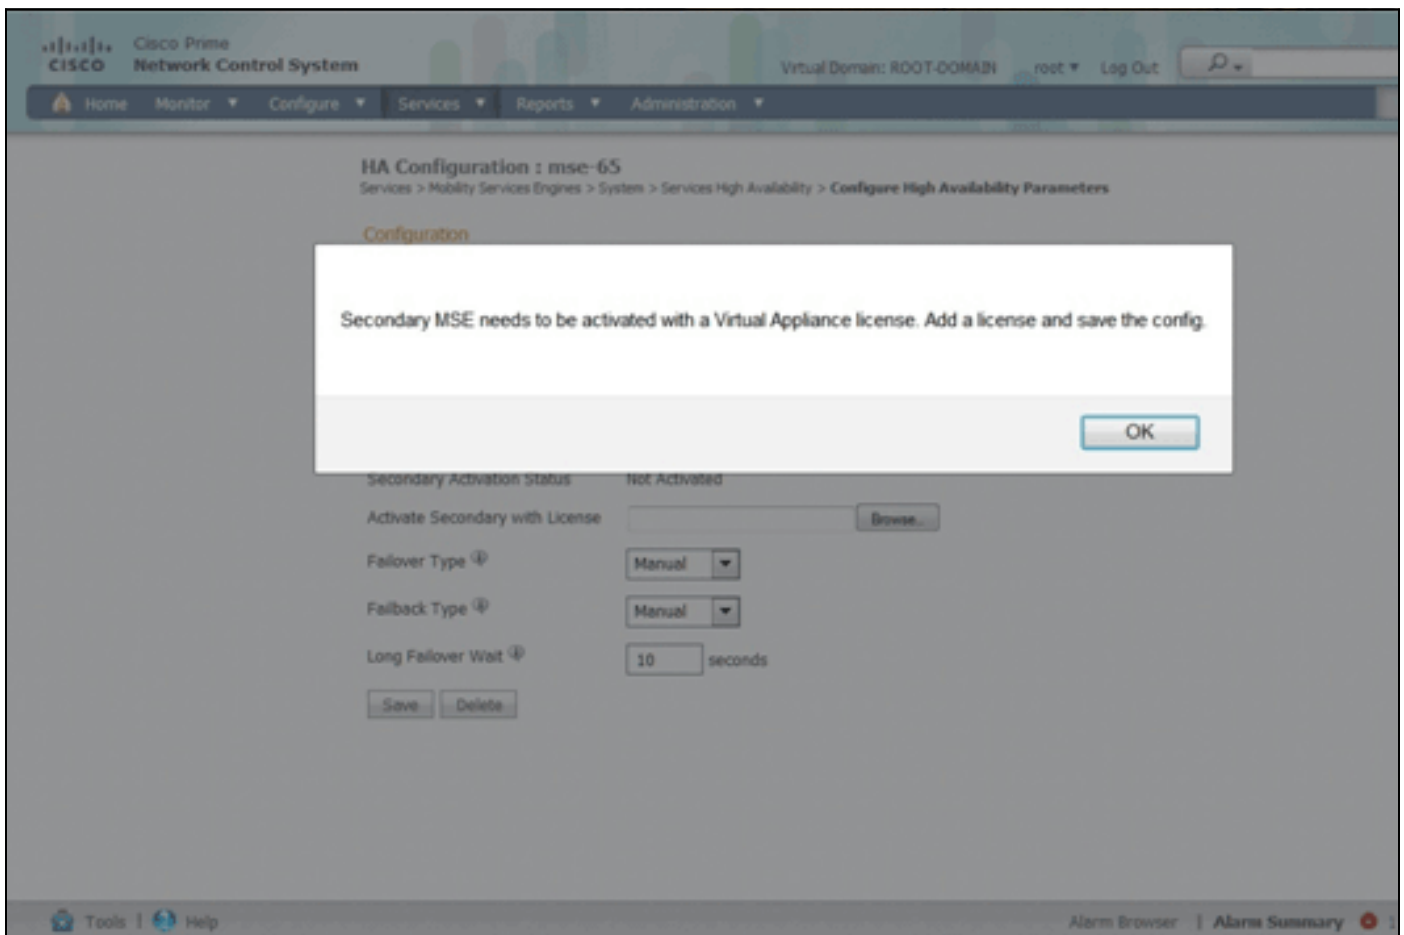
cisco Cisco Prime
Network Control System

Virtual Domain: ROOT-DOMAIN root ▼ Log Out

Home Monitor ▼ Configure ▼ Services ▼ Reports ▼ Administration ▼

HA Configuration : mse-65
Services > Mobility Services Engines > System > Services High Availability > Configure High Availability Parameters

Configuration

Secondary MSE needs to be activated with a Virtual Appliance license. Add a license and save the config.

OK

Secondary Activation Status Not Activated
Activate Secondary with License Browse..
Failover Type Manual
Failback Type Manual
Long Failover Wait 10 seconds
Save Delete

Tools | Help

Alarm Browser | Alarm Summary